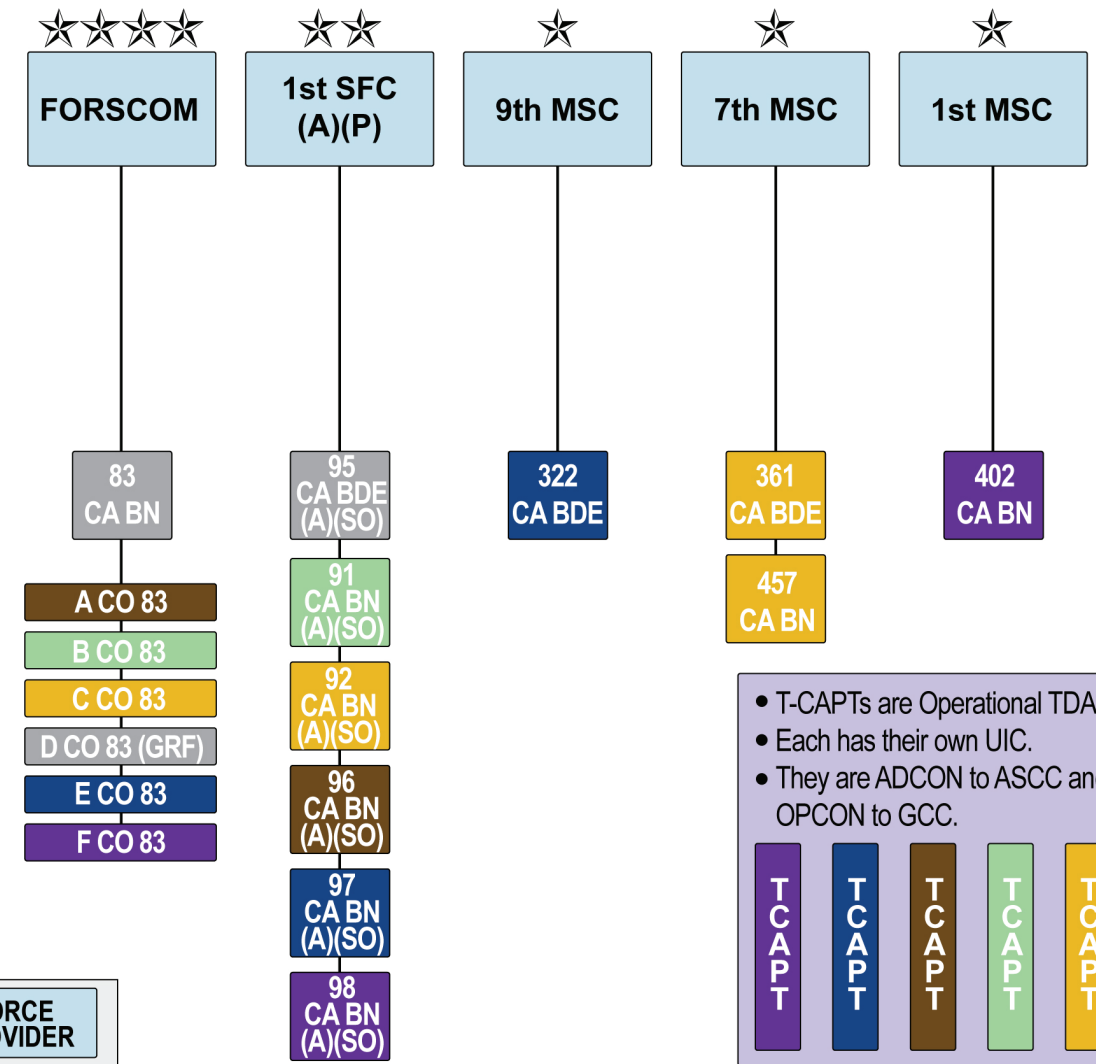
FORSCOM

1st SFC (A)(P)

9th MSC

7th MSC

1st MSC

83 CA BN

A CO 83

B CO 83

C CO 83

D CO 83 (GRF)

E CO 83

F CO 83

95 CA BDE (A)(SO)

91 CA BN (A)(SO)

92 CA BN (A)(SO)

96 CA BN (A)(SO)

97 CA BN (A)(SO)

98 CA BN (A)(SO)

322 CA BDE

361 CA BDE

457 CA BN

402 CA BN

• T-CAPTs are Operational TDA
• Each has their own UIC.
• They are ADCON to ASCC an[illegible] OPCON to GCC.

TCAPT

TCAPT

TCAPT

TCAPT

TCAPT

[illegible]RCE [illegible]VIDER